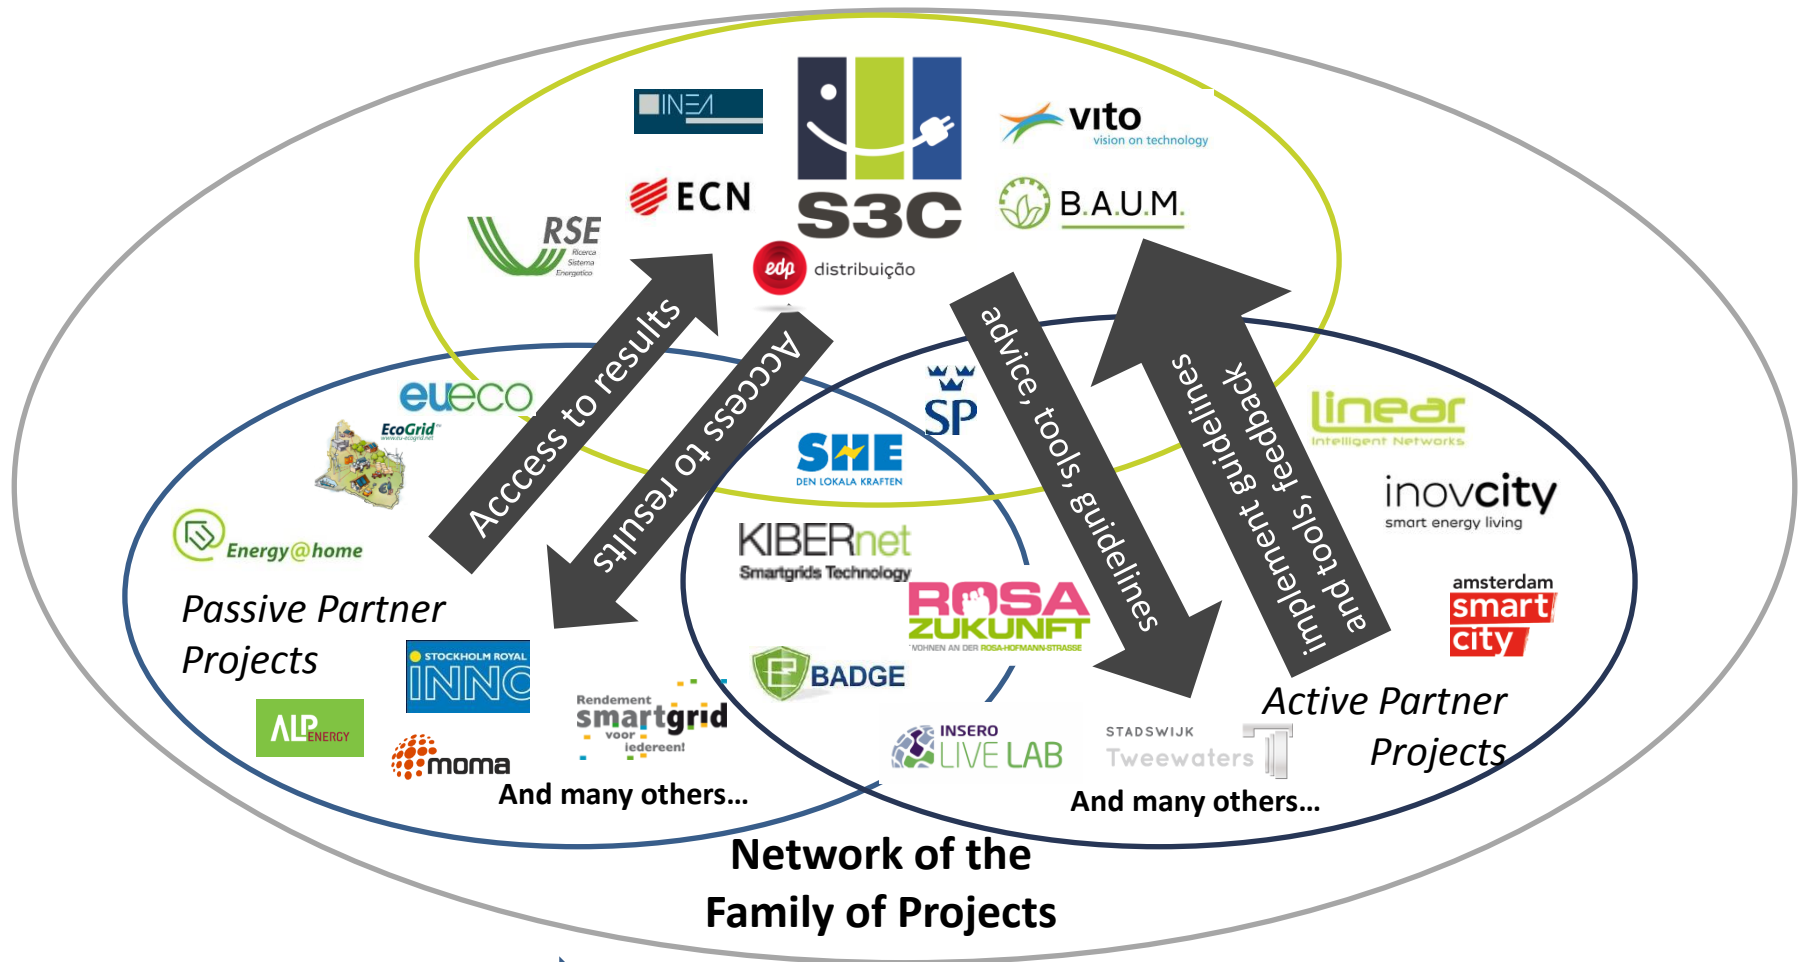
INEA
S3C
vito
vision on technology
ECN
B.A.U.M.
RSE
Ricerca Sistema Energetico
edp distribuição
Acccess to results
Acccess to results
advice, tools, guidelines
implement guidelines and tools, feedback
eueco
EcoGrid
SP
SHE
DEN LOKALA KRAFTEN
linear
Intelligent Networks
inovcity
smart energy living
Energy@home
KIBERnet
Smartgrids Technology
ROSA ZUKUNFT
WOHNEN AN DER ROSA-HOFMANN-STRASSE
amsterdam smart city
Passive Partner Projects
STOCKHOLM ROYAL INNO
Rendement smartgrid voor iedereen!
BADGE
Active Partner Projects
ALP ENERGY
moma
INSERO LIVE LAB
STADSWIJK Tweewaters
And many others...
And many others...
Network of the Family of Projects